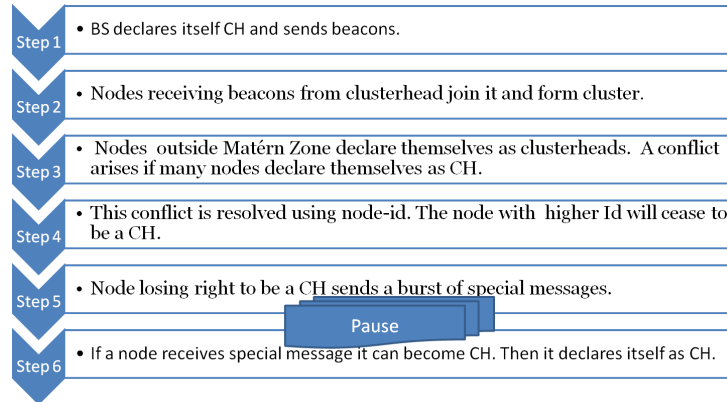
Step 1

• BS declares itself CH and sends beacons.

Step 2

• Nodes receiving beacons from clusterhead join it and form cluster.

Step 3

• Nodes outside Matérn Zone declare themselves as clusterheads. A conflict arises if many nodes declare themselves as CH.

Step 4

• This conflict is resolved using node-id. The node with higher Id will cease to be a CH.

Step 5

• Node losing right to be a CH sends a burst of special messages.

Pause

Step 6

• If a node receives special message it can become CH. Then it declares itself as CH.